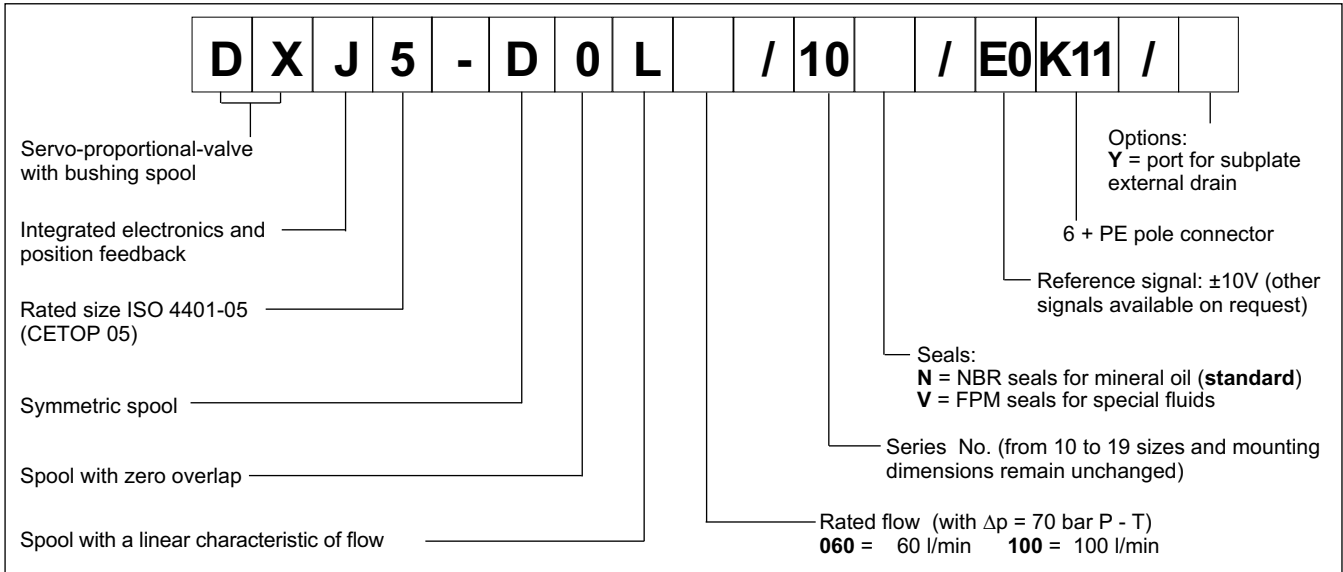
| D | X | J | 5 | - | D | 0 | L | | / | 10 | | / | E0 | K11 | / | |
|---|---|---|---|---|---|---|---|---|---|---|---|---|---|---|---|---|

Servo-proportional-valve with bushing spool

Integrated electronics and position feedback

Rated size ISO 4401-05 (CETOP 05)

Symmetric spool

Spool with zero overlap

Spool with a linear characteristic of flow

Options:
**Y** = port for subplate external drain

6 + PE pole connector

Reference signal: ±10V (other signals available on request)

Seals:
**N** = NBR seals for mineral oil (**standard**)
**V** = FPM seals for special fluids

Series No. (from 10 to 19 sizes and mounting dimensions remain unchanged)

Rated flow (with $\Delta p$ = 70 bar P - T)
**060** = 60 l/min **100** = 100 l/min